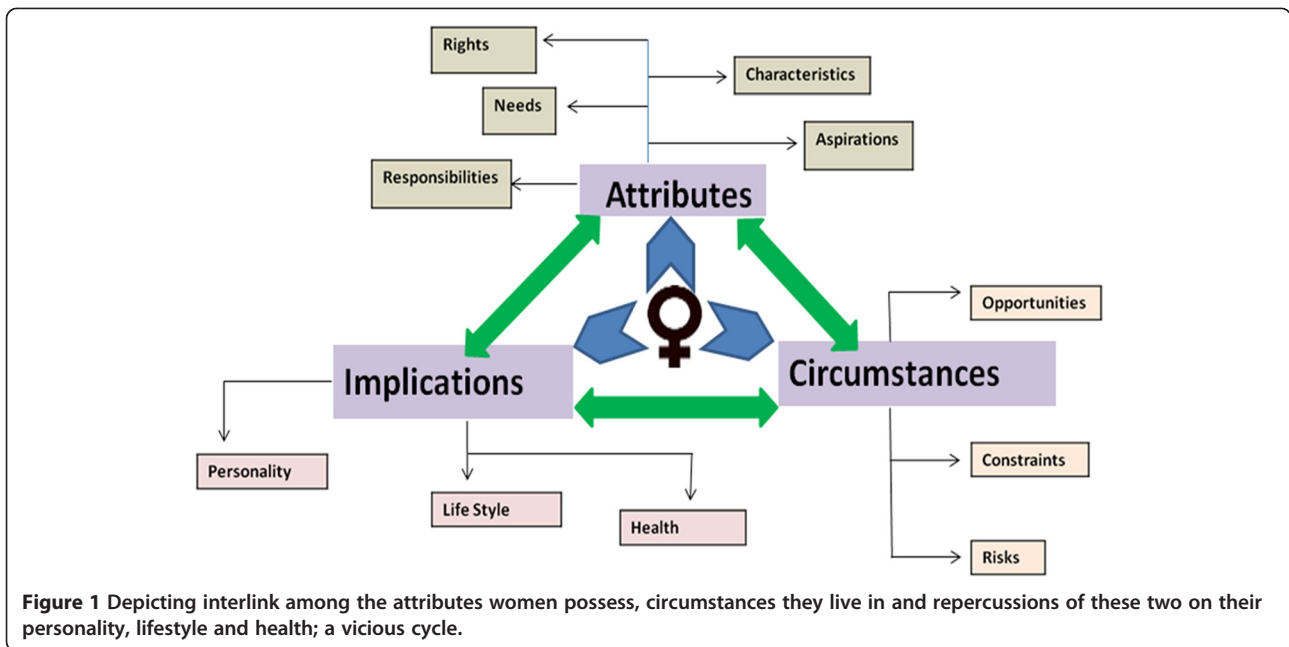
Rights

Characteristics

Needs

Aspirations

Responsibilities

Attributes

Opportunities

Implications

Circumstances

Personality

Constraints

Life Style

Health

Risks

Figure 1 Depicting interlink among the attributes women possess, circumstances they live in and repercussions of these two on their personality, lifestyle and health; a vicious cycle.